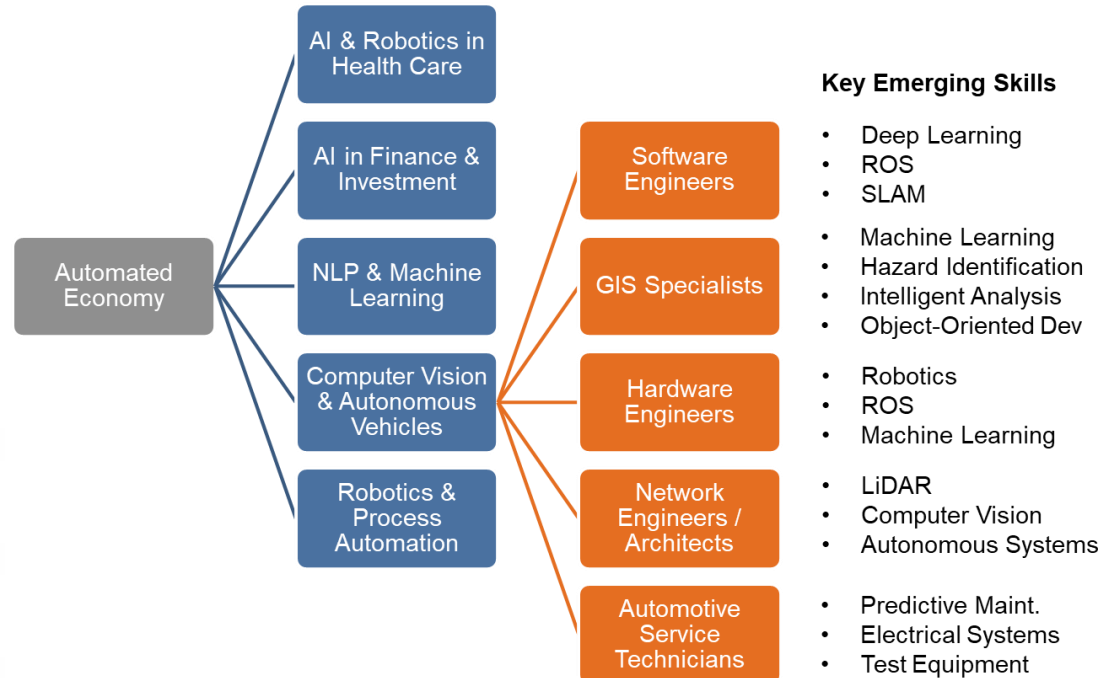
Automated Economy

AI & Robotics in Health Care

AI in Finance & Investment

NLP & Machine Learning

Computer Vision & Autonomous Vehicles

Robotics & Process Automation

Software Engineers

GIS Specialists

Hardware Engineers

Network Engineers / Architects

Automotive Service Technicians

Key Emerging Skills

• Deep Learning
• ROS
• SLAM

• Machine Learning
• Hazard Identification
• Intelligent Analysis
• Object-Oriented Dev

• Robotics
• ROS
• Machine Learning

• LiDAR
• Computer Vision
• Autonomous Systems

• Predictive Maint.
• Electrical Systems
• Test Equipment